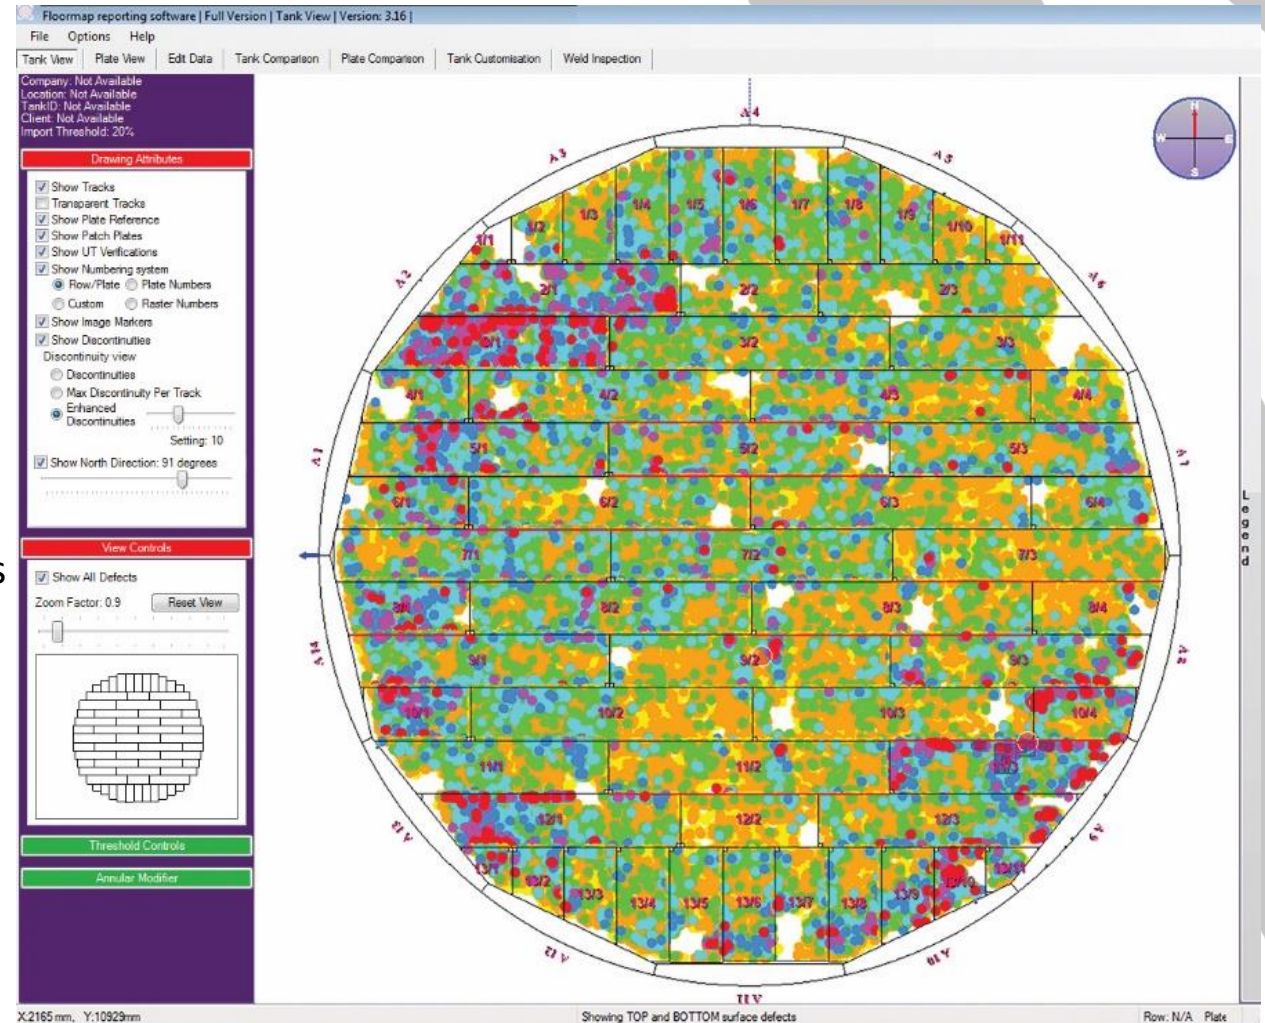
Floormap reporting software | Full Version | Tank View | Version: 3.16 |
File Options Help
Tank View Plate View Edit Data Tank Comparison Plate Comparison Tank Customisation Weld Inspection

Company: Not Available
Location: Not Available
TankID: Not Available
Client: Not Available
Import Threshold: 20%

Drawing Attributes
Show Tracks
Transparent Tracks
Show Plate Reference
Show Patch Plates
Show UT Verifications
Show Numbering system
Row/Plate Plate Numbers
Custom Raster Numbers
Show Image Markers
Show Discontinuities
Discontinuity view
Discontinuities
Max Discontinuity Per Track
Enhanced Discontinuities
Setting: 10
Show North Direction: 91 degrees

View Controls
Show All Defects
Zoom Factor: 0.9
Reset View

Threshold Controls
Annular Modifier

A4 A3 A5 A2 A6 A1 A1 A14 A7 A13 A8 A12 A9 A11 A10

1/1 1/2 1/3 1/4 1/5 1/6 1/7 1/8 1/9 1/10 1/11
2/1 2/2 2/3
3/1 3/2 3/3
4/1 4/2 4/3 4/4
5/1 5/2 5/3
6/1 6/2 6/3 6/4
7/1 7/2 7/3
8/1 8/2 8/3 8/4
9/1 9/2 9/3
10/1 10/2 10/3 10/4
11/1 11/2 11/3
12/1 12/2 12/3
13/1 13/2 13/3 13/4 13/5 13/6 13/7 13/8 13/9 13/10 13/11

N W E S

Legend

X:2165 mm, Y:10929mm
Showing TOP and BOTTOM surface defects
Row: N/A Plate